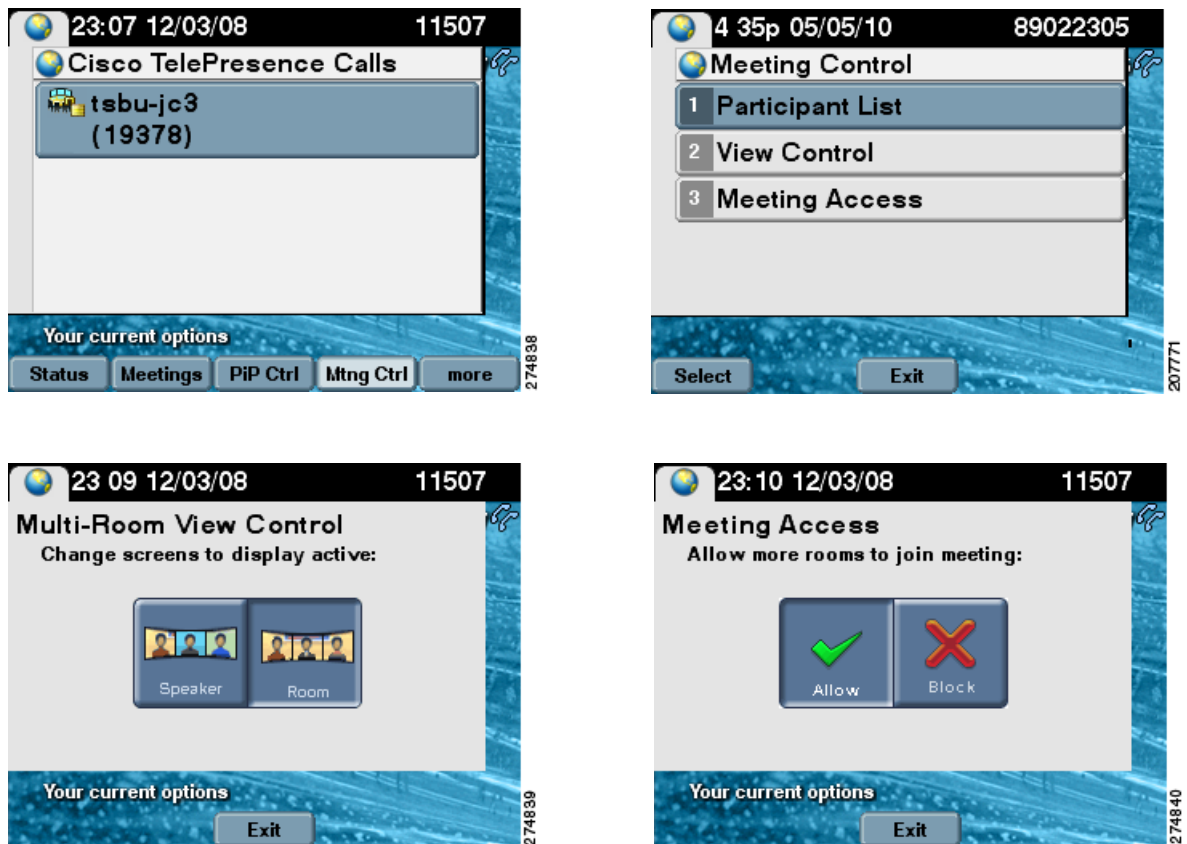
23:07 12/03/08 11507

Cisco TelePresence Calls

tsbu-jc3 (19378)

Your current options

Status Meetings PiP Ctrl Mtng Ctrl more

274838

4 35p 05/05/10 89022305

Meeting Control

1 Participant List

2 View Control

3 Meeting Access

Select Exit

207771

23 09 12/03/08 11507

Multi-Room View Control

Change screens to display active:

Speaker Room

Your current options

Exit

274839

23:10 12/03/08 11507

Meeting Access

Allow more rooms to join meeting:

Allow Block

Your current options

Exit

274840